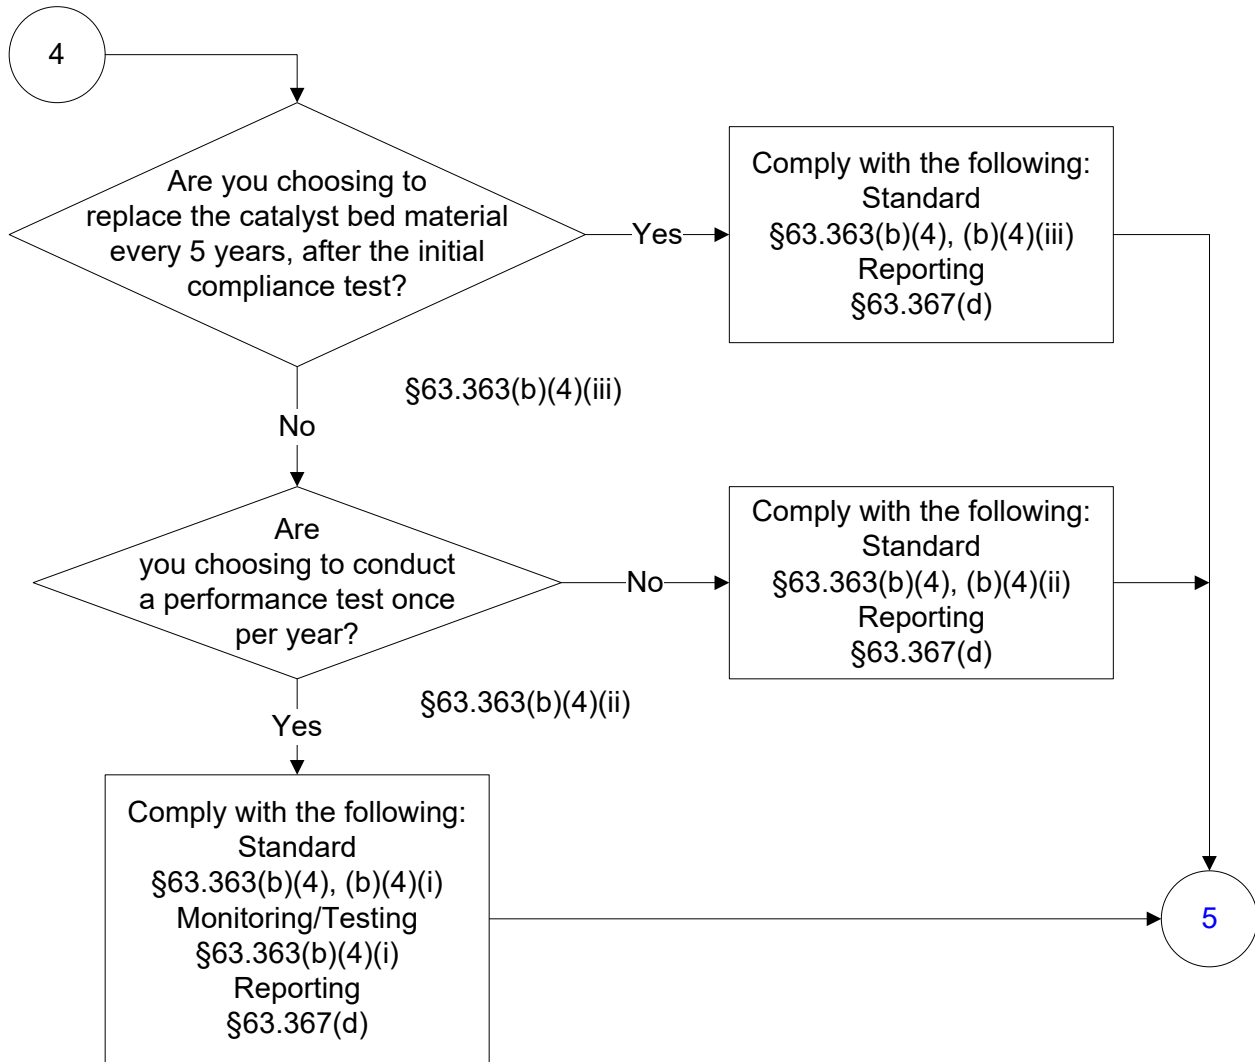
4

Are you choosing to replace the catalyst bed material every 5 years, after the initial compliance test?

Yes

Comply with the following:
Standard
§63.363(b)(4), (b)(4)(iii)
Reporting
§63.367(d)

§63.363(b)(4)(iii)

No

Are you choosing to conduct a performance test once per year?

No

Comply with the following:
Standard
§63.363(b)(4), (b)(4)(ii)
Reporting
§63.367(d)

§63.363(b)(4)(ii)

Yes

Comply with the following:
Standard
§63.363(b)(4), (b)(4)(i)
Monitoring/Testing
§63.363(b)(4)(i)
Reporting
§63.367(d)

5